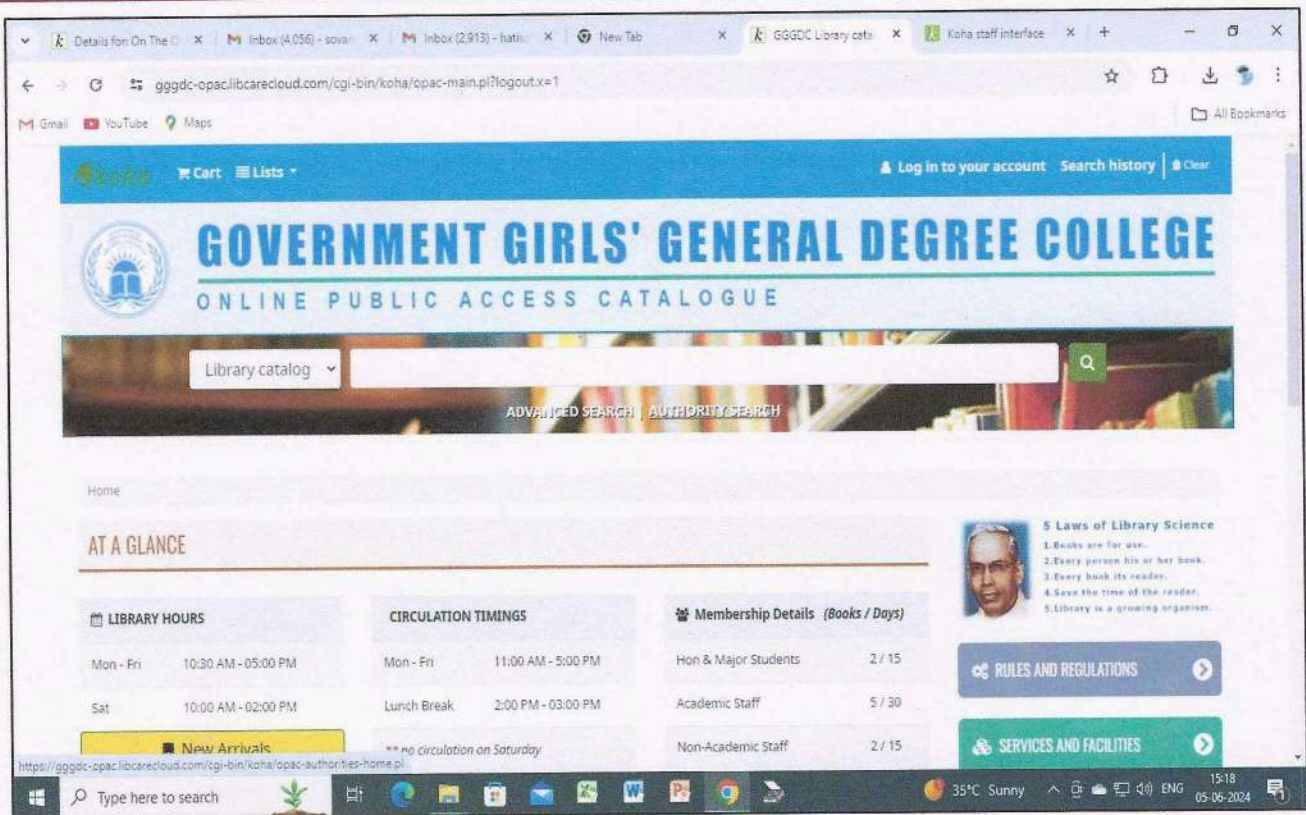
Details for: On The | Inbox (4,056) - sova | Inbox (2,913) - hati | New Tab | GGGDC Library cata | Koha staff interface

gggdc-opac.libcarecloud.com/cgi-bin/koha/opac-main.pl?logout.x=1

Gmail YouTube Maps All Bookmarks

koha Cart Lists Log in to your account Search history Clear

GOVERNMENT GIRLS' GENERAL DEGREE COLLEGE
ONLINE PUBLIC ACCESS CATALOGUE

Library catalog

ADVANCED SEARCH | AUTHORITY SEARCH

Home

AT A GLANCE

LIBRARY HOURS

| Mon - Fri | 10:30 AM - 05:00 PM |
|---|---|
| Sat | 10:00 AM - 02:00 PM |

New Arrivals

CIRCULATION TIMINGS

| Mon - Fri | 11:00 AM - 5:00 PM |
|---|---|
| Lunch Break | 2:00 PM - 03:00 PM |

** no circulation on Saturday

Membership Details (Books / Days)

| Hon & Major Students | 2 / 15 |
|---|---|
| Academic Staff | 5 / 30 |
| Non-Academic Staff | 2 / 15 |

5 Laws of Library Science
1.Books are for use.
2.Every person his or her book.
3.Every book its reader.
4.Save the time of the reader.
5.Library is a growing organism.

RULES AND REGULATIONS

SERVICES AND FACILITIES

https://gggdc-opac.libcarecloud.com/cgi-bin/koha/opac-authorities-home.pl

Type here to search

35°C Sunny ENG 15:18 05-06-2024